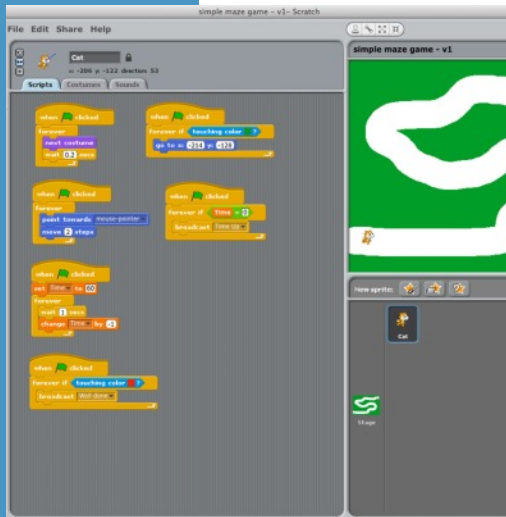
simple maze game - v1- Scratch

File Edit Share Help

Cat

x: -206 y: -122 direction: 53

Scripts Costumes Sounds

when clicked
forever
next costume
wait 0.2 secs

when clicked
forever if touching color ?
go to x: -214 y: -126

when clicked
forever
point towards mouse-pointer
move 2 steps

when clicked
forever if Time = 0
broadcast time-up

when clicked
set Time to 60
forever
wait 1 secs
change Time by -1

when clicked
forever if touching color ?
broadcast Well done

simple maze game - v1

New sprite:

Cat

Stage